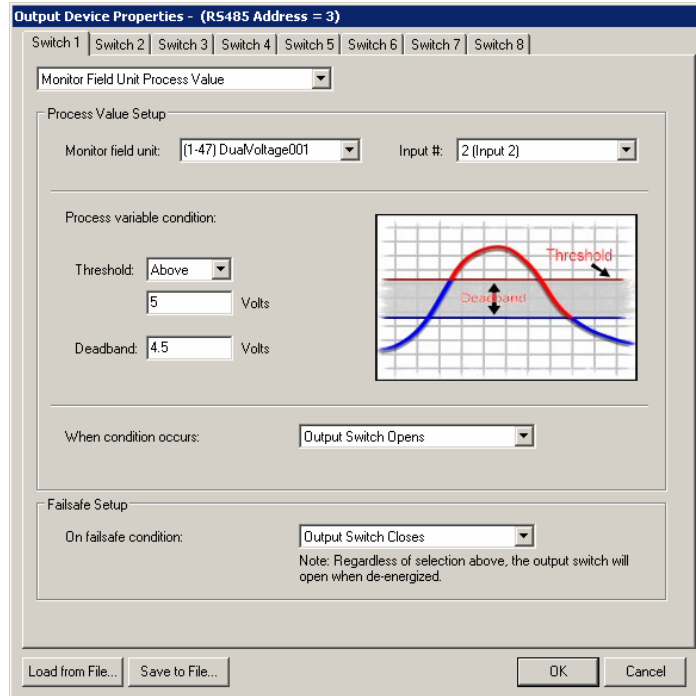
Output Device Properties - (RS485 Address = 3)

Switch 1 | Switch 2 | Switch 3 | Switch 4 | Switch 5 | Switch 6 | Switch 7 | Switch 8

Monitor Field Unit Process Value

Process Value Setup

Monitor field unit: (1-47) DualVoltage001

Input #: 2 (Input 2)

Process variable condition:

Threshold: Above

5 Volts

Deadband: 4.5 Volts

Threshold

Deadband

When condition occurs: Output Switch Opens

Failsafe Setup

On failsafe condition: Output Switch Closes

Note: Regardless of selection above, the output switch will open when de-energized.

Load from File...

Save to File...

OK

Cancel